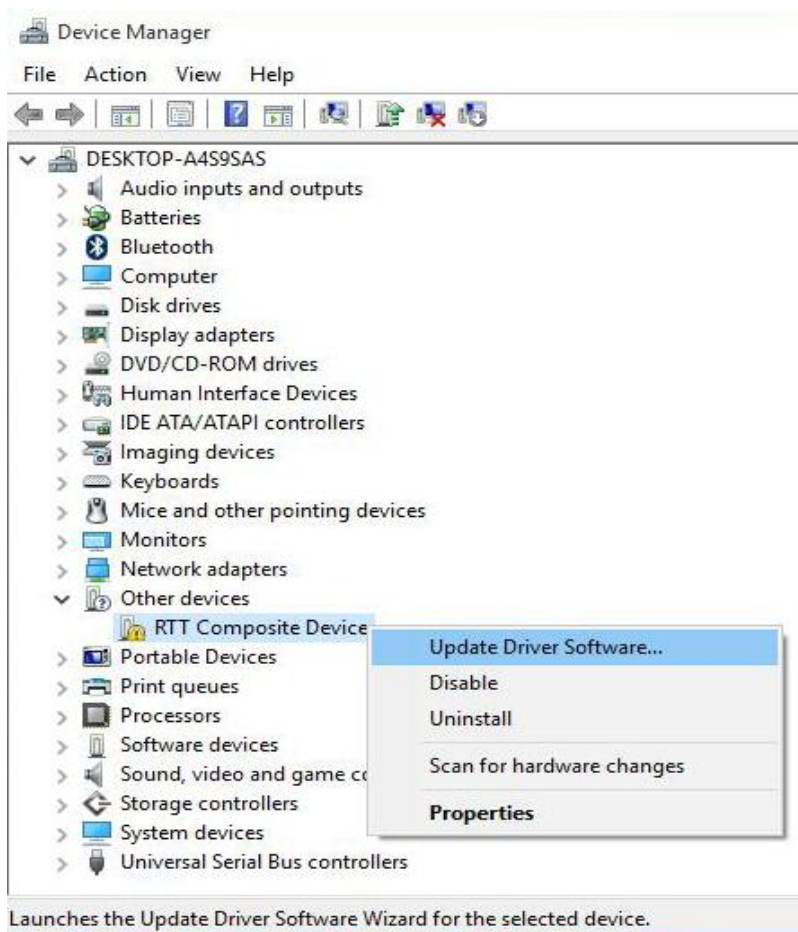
Device Manager

File Action View Help

DESKTOP-A4S9SAS
Audio inputs and outputs
Batteries
Bluetooth
Computer
Disk drives
Display adapters
DVD/CD-ROM drives
Human Interface Devices
IDE ATA/ATAPI controllers
Imaging devices
Keyboards
Mice and other pointing devices
Monitors
Network adapters
Other devices
RTT Composite Device
Portable Devices
Print queues
Processors
Software devices
Sound, video and game c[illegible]
Storage controllers
System devices
Universal Serial Bus controllers

Update Driver Software...
Disable
Uninstall
Scan for hardware changes
Properties

Launches the Update Driver Software Wizard for the selected device.